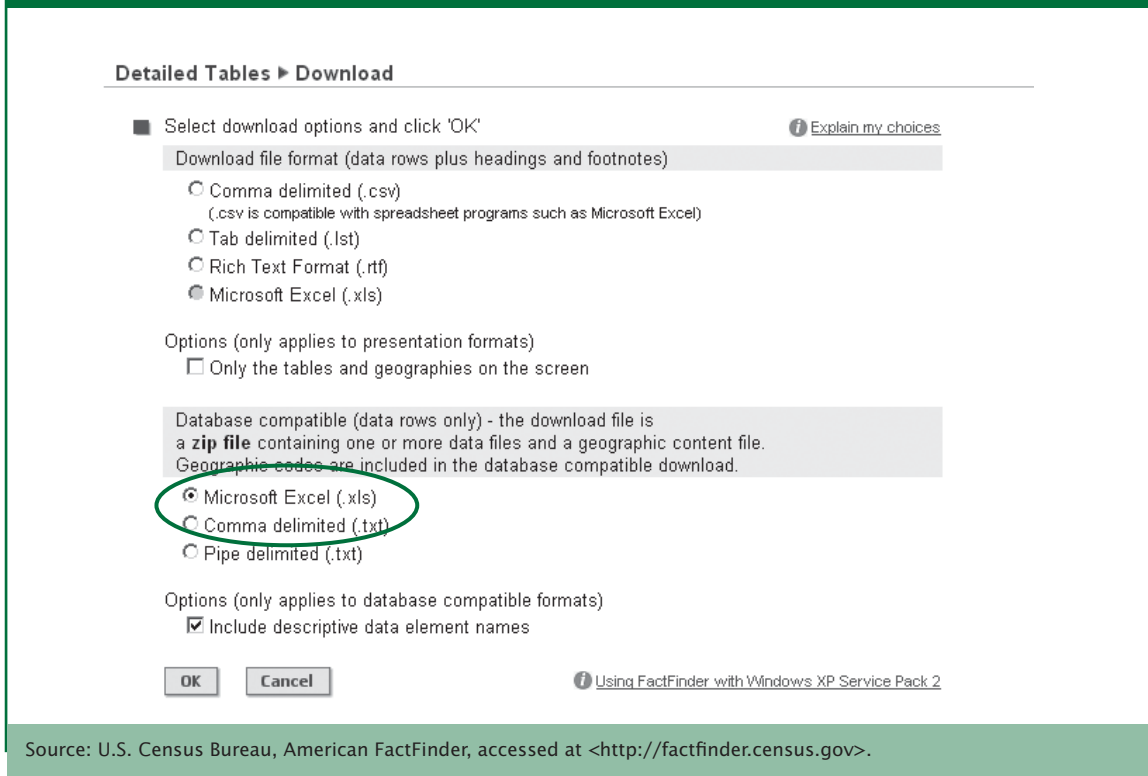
Detailed Tables ▸ Download

Select download options and click 'OK'

Explain my choices

Download file format (data rows plus headings and footnotes)

Comma delimited (.csv)
(.csv is compatible with spreadsheet programs such as Microsoft Excel)

Tab delimited (.lst)

Rich Text Format (.rtf)

Microsoft Excel (.xls)

Options (only applies to presentation formats)

Only the tables and geographies on the screen

Database compatible (data rows only) - the download file is a **zip file** containing one or more data files and a geographic content file. Geographic codes are included in the database compatible download.

Microsoft Excel (.xls)

Comma delimited (.txt)

Pipe delimited (.txt)

Options (only applies to database compatible formats)

Include descriptive data element names

OK

Cancel

Using FactFinder with Windows XP Service Pack 2

Source: U.S. Census Bureau, American FactFinder, accessed at <http://factfinder.census.gov>.